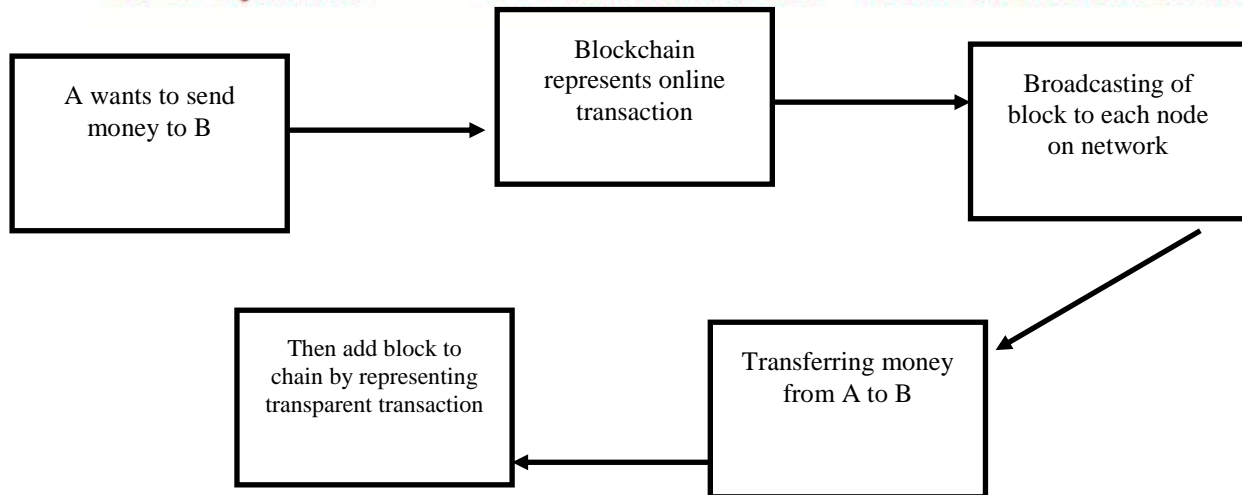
A wants to send money to B

Blockchain represents online transaction

Broadcasting of block to each node on network

Transferring money from A to B

Then add block to chain by representing transparent transaction